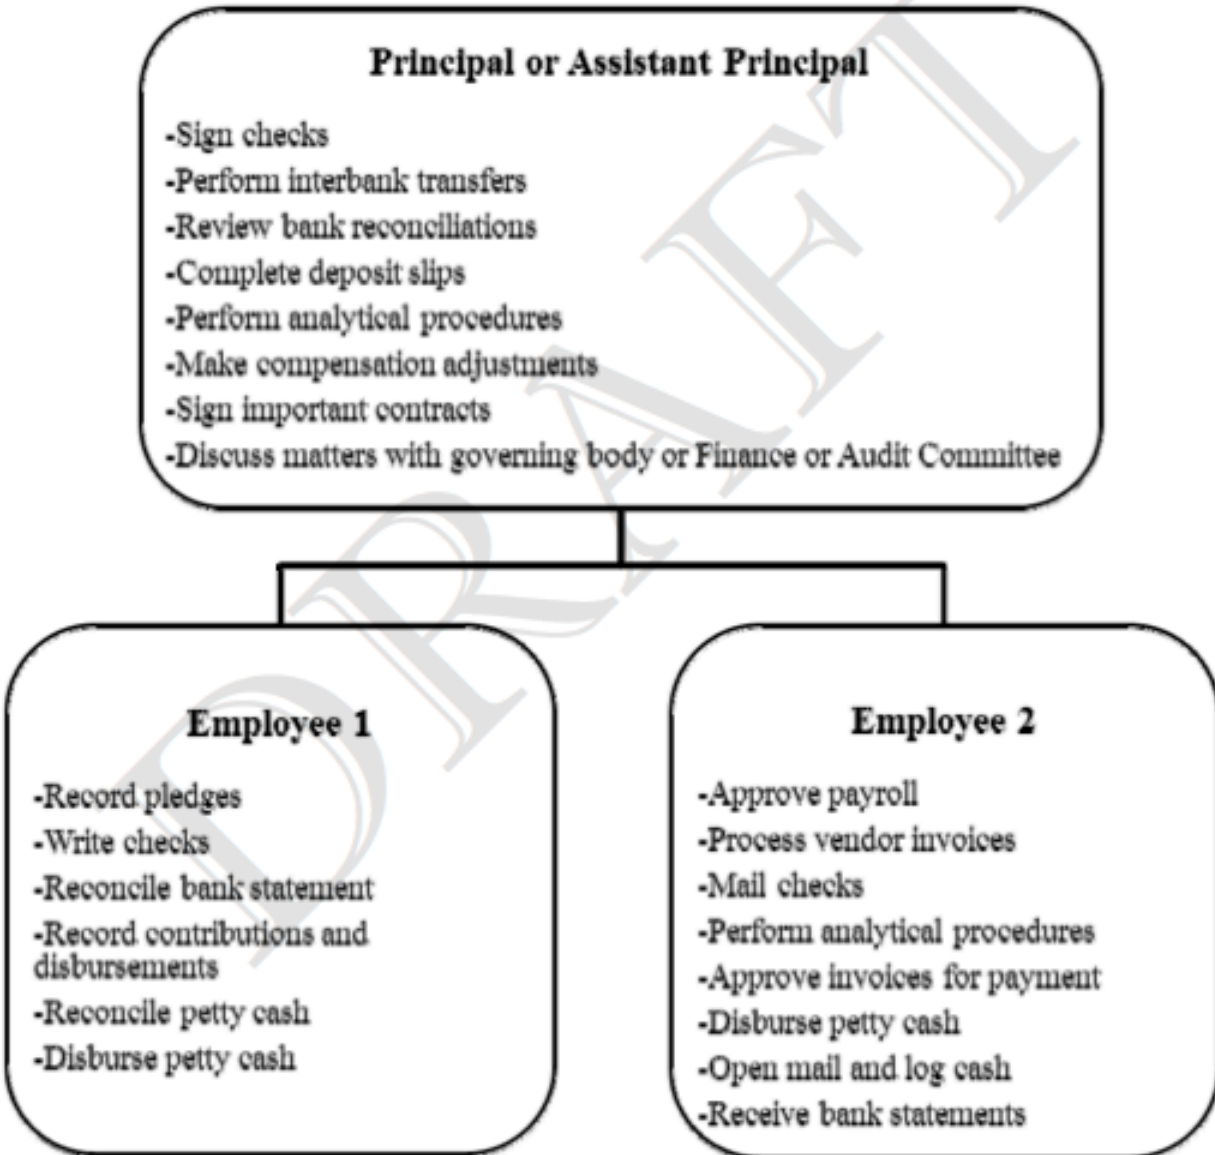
Principal or Assistant Principal

-Sign checks
-Perform interbank transfers
-Review bank reconciliations
-Complete deposit slips
-Perform analytical procedures
-Make compensation adjustments
-Sign important contracts
-Discuss matters with governing body or Finance or Audit Committee

Employee 1

-Record pledges
-Write checks
-Reconcile bank statement
-Record contributions and disbursements
-Reconcile petty cash
-Disburse petty cash

Employee 2

-Approve payroll
-Process vendor invoices
-Mail checks
-Perform analytical procedures
-Approve invoices for payment
-Disburse petty cash
-Open mail and log cash
-Receive bank statements

DRAFT